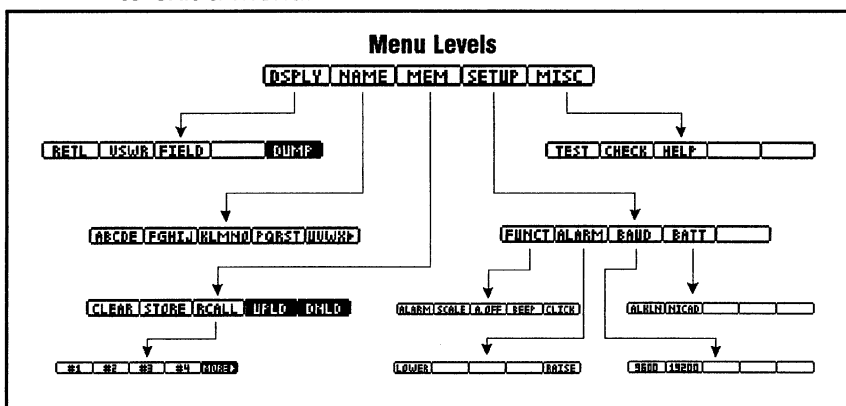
Menu Levels

DSPLY NAME MEM SETUP MISC

RETL USWR FIELD DUMP

TEST CHECK HELP

ABCDE FGHIJ KLMNO PQRST UVWX▶

FUNCT ALARM BAUD BATT

CLEAR STORE RCALL UPLD DNLD

ALARM SCALE A.OFF BEEP CLICK

ALKLN NICAD

#1 #2 #3 #4 MORE▶

LOWER RAISE

9600 19200